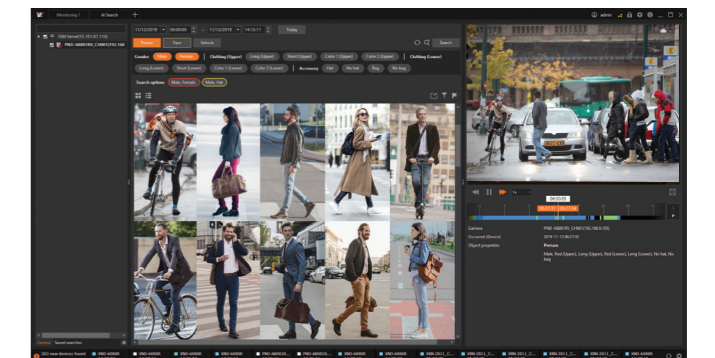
Monitoring 1 AI Search +

admin

SSM Server(10.101.61.116)
PNO-A9081RV_CAM01(192.168

11/12/2019 ~ 09:00:00 ~ 11/12/2019 ~ 14:10:11 Today

Person Face Vehicle Search

Gender Male Female Clothing (Upper) Long (Upper) Short (Upper) Color 1 (Upper) Color 2 (Upper) Clothing (Lower)
Long (Lower) Short (Lower) Color 1 (Lower) Color 2 (Lower) Accessory Hat No hat Bag No bag

Search options Male, Female Male, Hat

14:08:09

Camera PNO-A9081RV_CAM01(192.168.0.105)
Occurred (Device) 2019-11-12 08:27:22
Object properties Person
Male, Red (Upper), Long (Upper), Red (Lower), Long (Lower), No hat, No bag

Camera Saved searches

XNO-6080R XNO-6080R PNO-A9081R... PNO-A9081R... XNV-6080R XNV-2011_C... XNV-2011_C... XNV-2011_C... XNV-2011_C... XNV-6080R